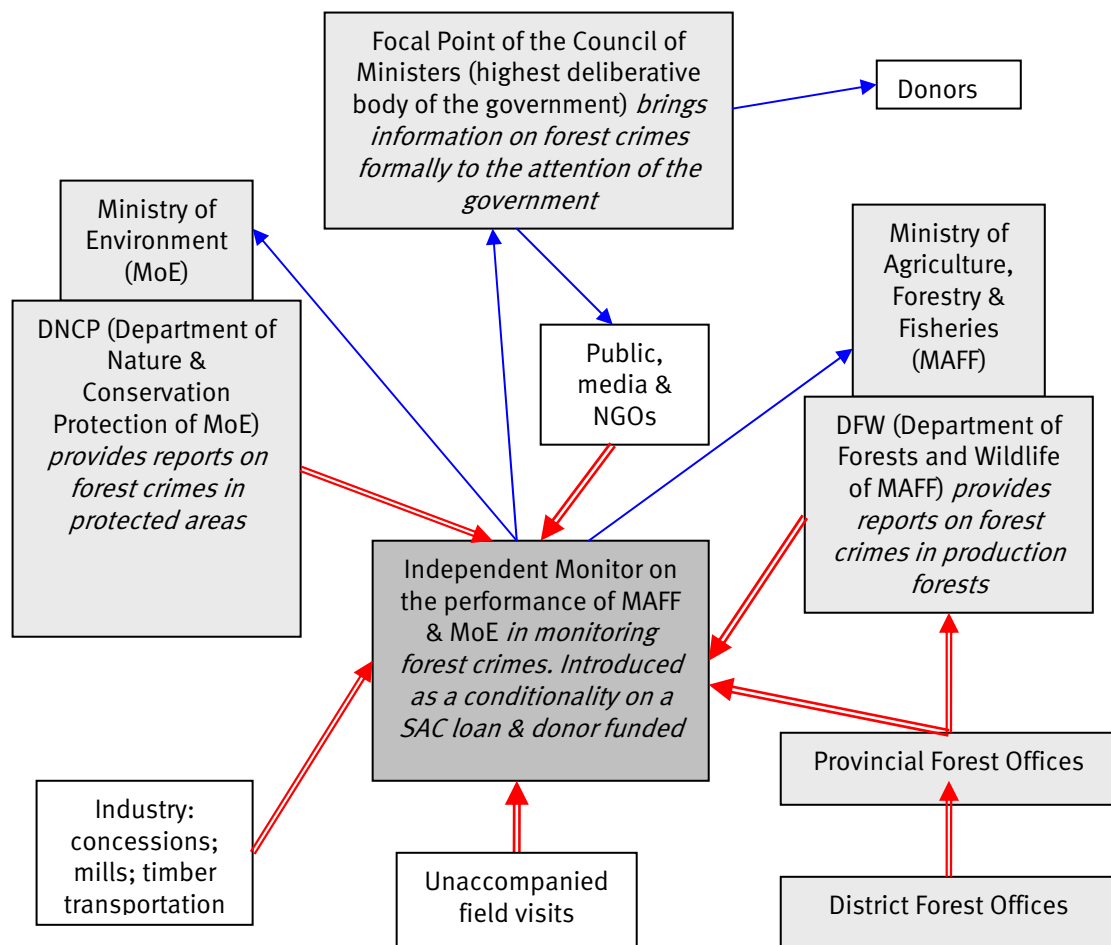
Focal Point of the Council of Ministers (highest deliberative body of the government) *brings information on forest crimes formally to the attention of the government*

Donors

Ministry of Environment (MoE)

DNCP (Department of Nature & Conservation Protection of MoE) *provides reports on forest crimes in protected areas*

Public, media & NGOs

Ministry of Agriculture, Forestry & Fisheries (MAFF)

DFW (Department of Forests and Wildlife of MAFF) *provides reports on forest crimes in production forests*

Independent Monitor on the performance of MAFF & MoE *in monitoring forest crimes. Introduced as a conditionality on a SAC loan & donor funded*

Provincial Forest Offices

Industry: concessions; mills; timber transportation

Unaccompanied field visits

District Forest Offices